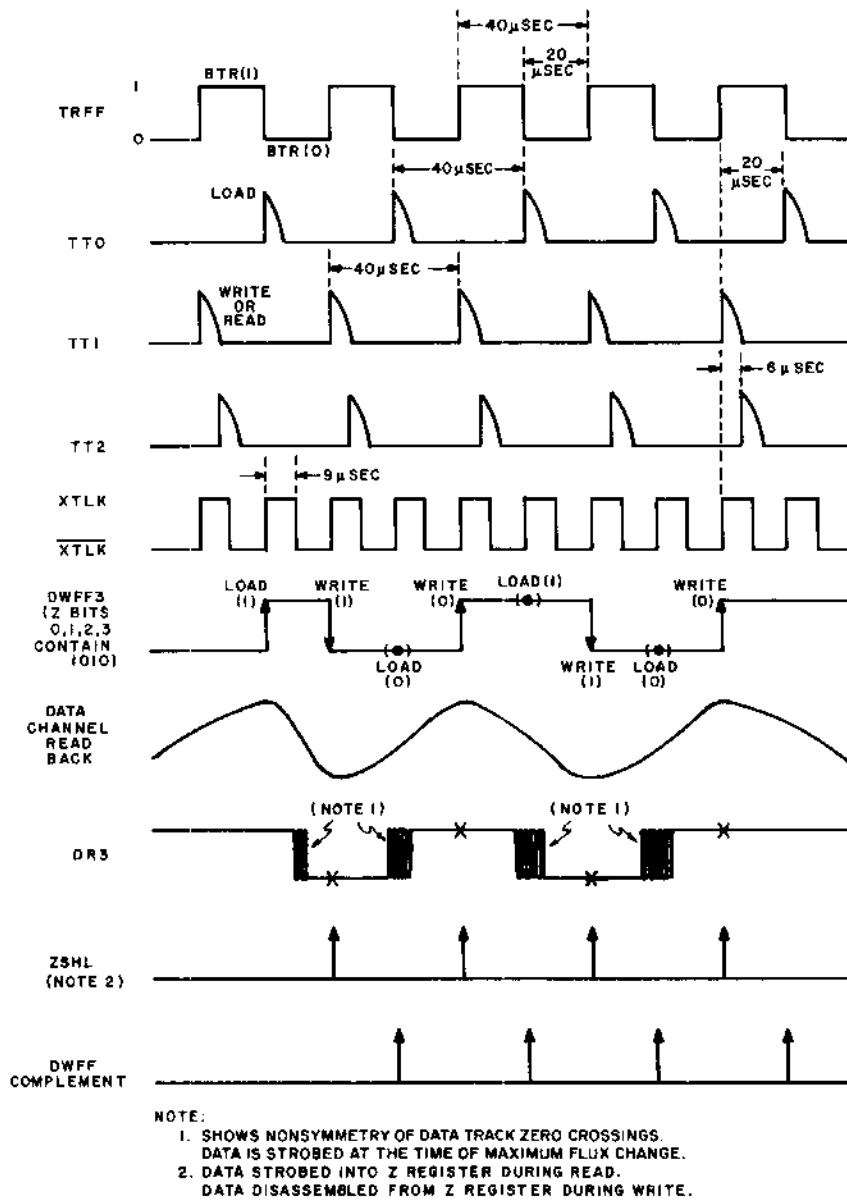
40μSEC
20 μSEC
1
BTR(1)
TRFF
0
BTR(0)
40μSEC
20 μSEC
LOAD
TT0
40μSEC
WRITE OR READ
TT1
6 μ SEC
TT2
9 μ SEC
XTLK
$\overline{XTLK}$
DWFF3 (Z BITS 0,1,2,3 CONTAIN (0101)
LOAD (1)
WRITE (1)
WRITE (0)
LOAD(1)
WRITE (0)
LOAD (0)
WRITE (1)
LOAD (0)
DATA CHANNEL READ BACK
(NOTE 1)
(NOTE 1)
DR3
ZSHL (NOTE 2)
DWFF COMPLEMENT
NOTE:
1. SHOWS NONSYMMETRY OF DATA TRACK ZERO CROSSINGS. DATA IS STROBED AT THE TIME OF MAXIMUM FLUX CHANGE.
2. DATA STROBED INTO Z REGISTER DURING READ. DATA DISASSEMBLED FROM Z REGISTER DURING WRITE.